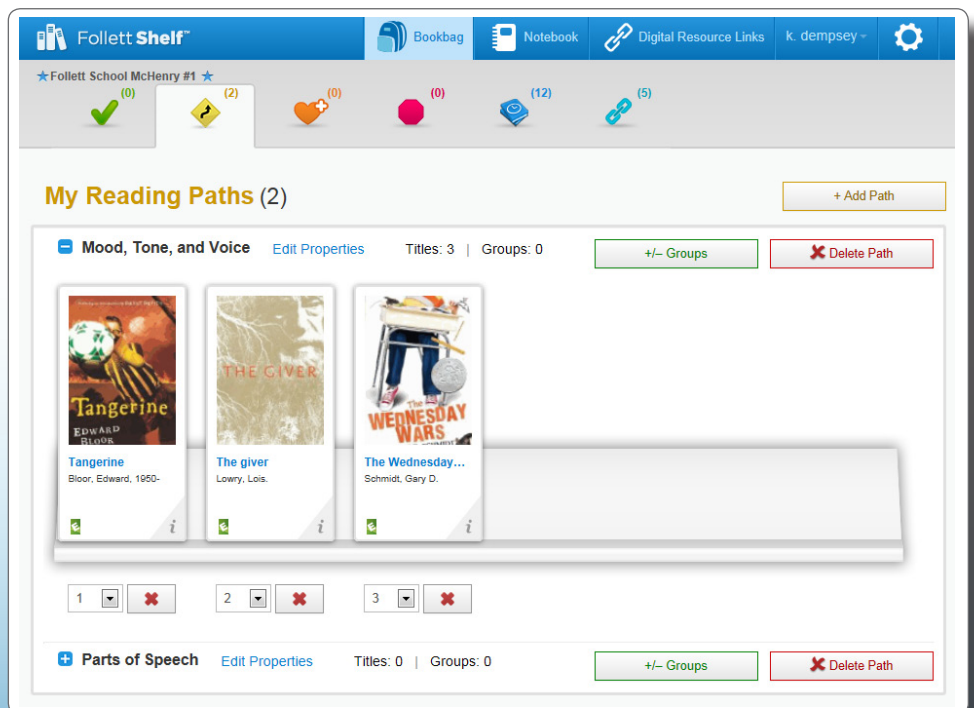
Follett Shelf™

Bookbag

Notebook

Digital Resource Links

k. dempsey

★Follett School McHenry #1 ★

(0)

(2)

(0)

(0)

(12)

(5)

My Reading Paths (2)

+ Add Path

Mood, Tone, and Voice Edit Properties Titles: 3 | Groups: 0

+/– Groups

Delete Path

Tangerine
EDWARD BLOOR

THE GIVER

The WEDNESDAY WARS

Tangerine
Bloor, Edward, 1950-

The giver
Lowry, Lois.

The Wednesday...
Schmidt, Gary D.

1

2

3

Parts of Speech Edit Properties Titles: 0 | Groups: 0

+/– Groups

Delete Path